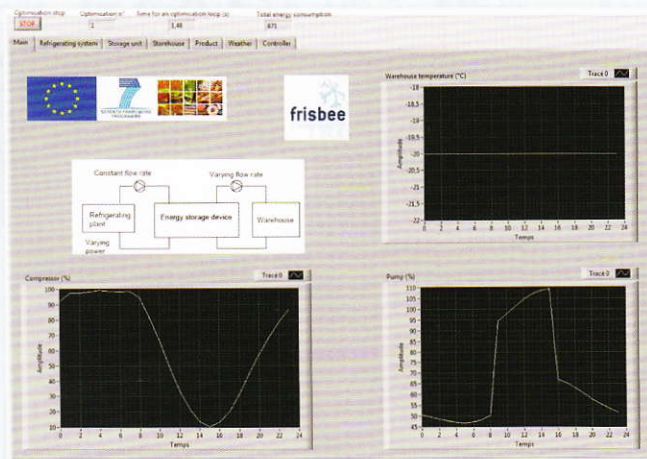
Optimisation stop
STOP
Optimisation n°
1
Time for an optimisation loop (s)
1,46
Total energy consumption
471

Main | Refrigerating system | Storage unit | Storehouse | Product | Weather | Controller

SEVENTH FRAMEWORK PROGRAMME

frisbee

Constant flow rate
Varying flow rate
Refrigerating plant
Energy storage device
Warehouse
Varying power

Warehouse temperature (°C)
Trace 0
-18
-18,5
-19
-19,5
-20
-20,5
-21
-21,5
-22
Amplitude
0 2 4 6 8 10 12 14 16 18 20 22 24
Temps

Compressor (%)
Trace 0
100
90
80
70
60
50
40
30
20
10
Amplitude
0 2 4 6 8 10 12 14 16 18 20 22 24
Temps

Pump (%)
Trace 0
110
105
100
95
90
85
80
75
70
65
60
55
50
45
Amplitude
0 2 4 6 8 10 12 14 16 18 20 22 24
Temps